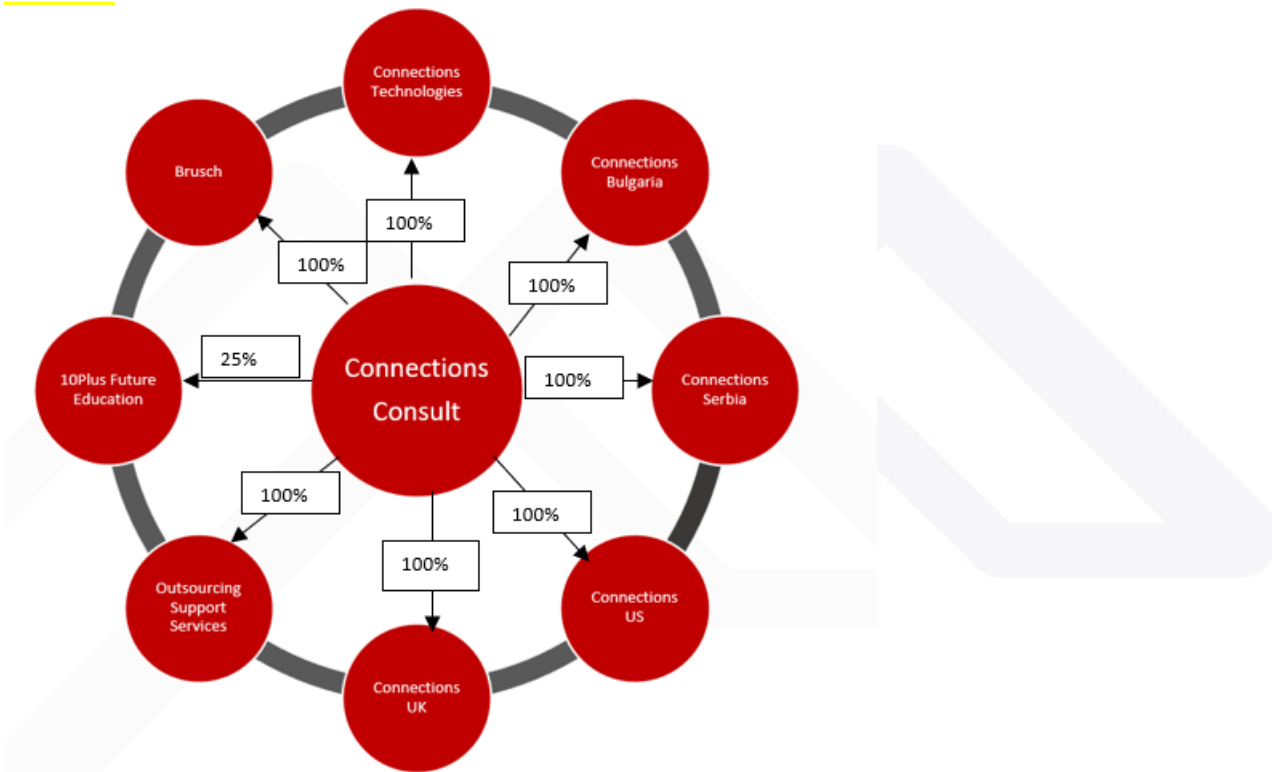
Connections Technologies

Brusch

Connections Bulgaria

100%

100%

100%

25%

10Plus Future Education

Connections Consult

100%

Connections Serbia

100%

100%

Outsourcing Support Services

100%

Connections US

Connections UK